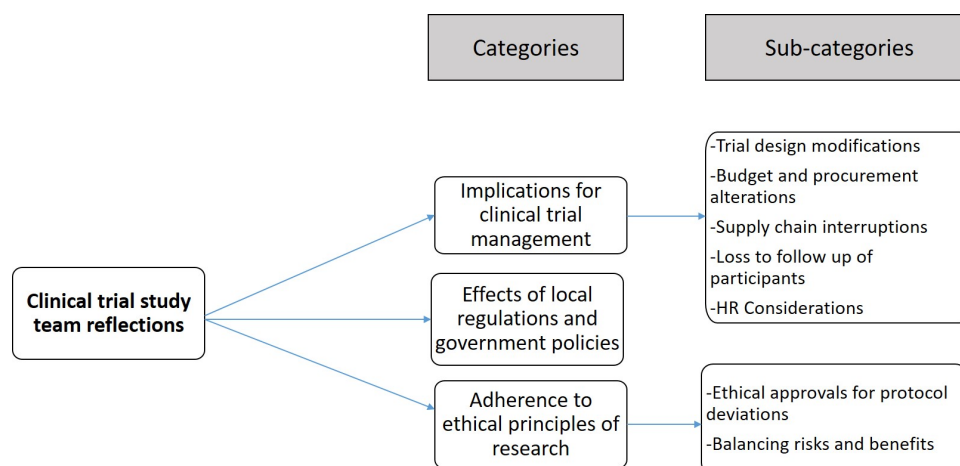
Categories

Sub-categories

Clinical trial study team reflections

Implications for clinical trial management

-Trial design modifications
-Budget and procurement alterations
-Supply chain interruptions
-Loss to follow up of participants
-HR Considerations

Effects of local regulations and government policies

Adherence to ethical principles of research

-Ethical approvals for protocol deviations
-Balancing risks and benefits